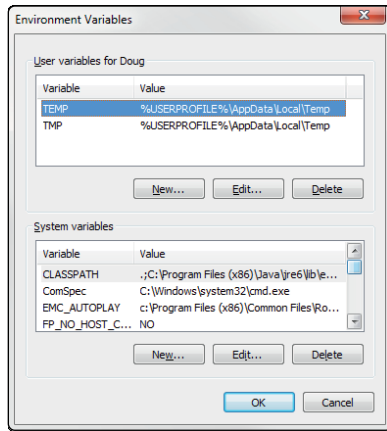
Environment Variables

User variables for Doug

| Variable | Value |
|---|---|
| TEMP | %USERPROFILE%\AppData\Local\Temp |
| TMP | %USERPROFILE%\AppData\Local\Temp |

New... Edit... Delete

System variables

| Variable | Value |
|---|---|
| CLASSPATH | .;C:\Program Files (x86)\Java\jre6\lib\e... |
| ComSpec | C:\Windows\system32\cmd.exe |
| EMC_AUTOPLAY | c:\Program Files (x86)\Common Files\Ro... |
| FP_NO_HOST_C... | NO |

New... Edit... Delete

OK Cancel